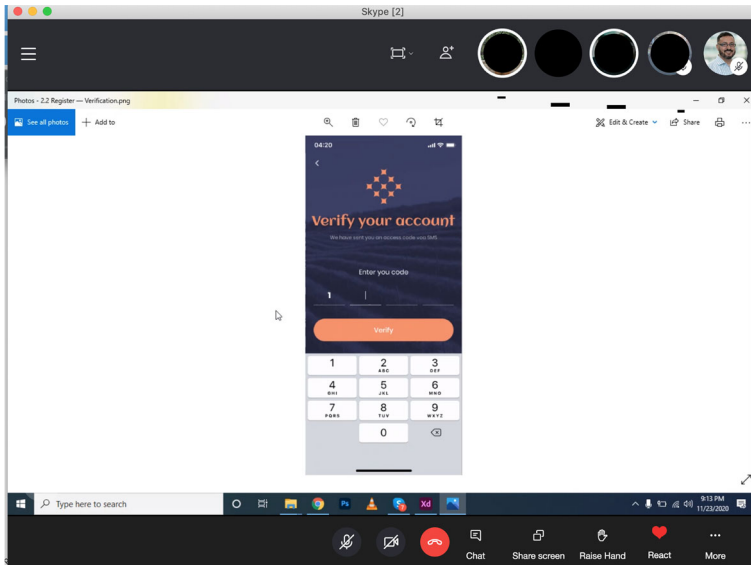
Skype [2]

Photos - 2.2 Register — Verification.png

See all photos
Add to

Edit & Create
Share

04:20

Verify your account

We have sent you an access code via SMS

Enter you code

1

Verify

1
2 ABC
3 DEF
4 GHI
5 JKL
6 MNO
7 PQRS
8 TUV
9 WXYZ
0

Type here to search

9:13 PM
11/23/2020

Chat
Share screen
Raise Hand
React
More